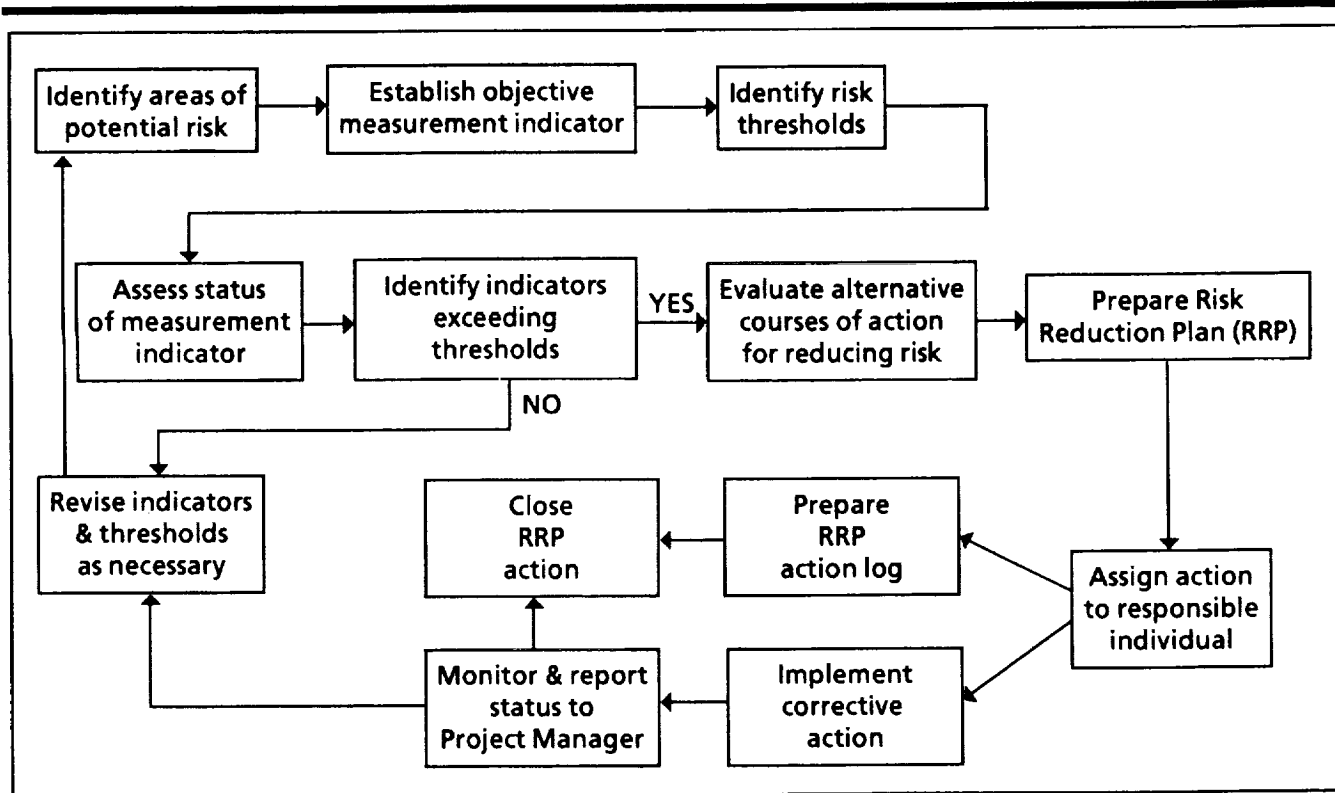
Identify areas of potential risk

Establish objective measurement indicator

Identify risk thresholds

Assess status of measurement indicator

Identify indicators exceeding thresholds

YES

Evaluate alternative courses of action for reducing risk

Prepare Risk Reduction Plan (RRP)

NO

Revise indicators & thresholds as necessary

Close RRP action

Prepare RRP action log

Assign action to responsible individual

Monitor & report status to Project Manager

Implement corrective action